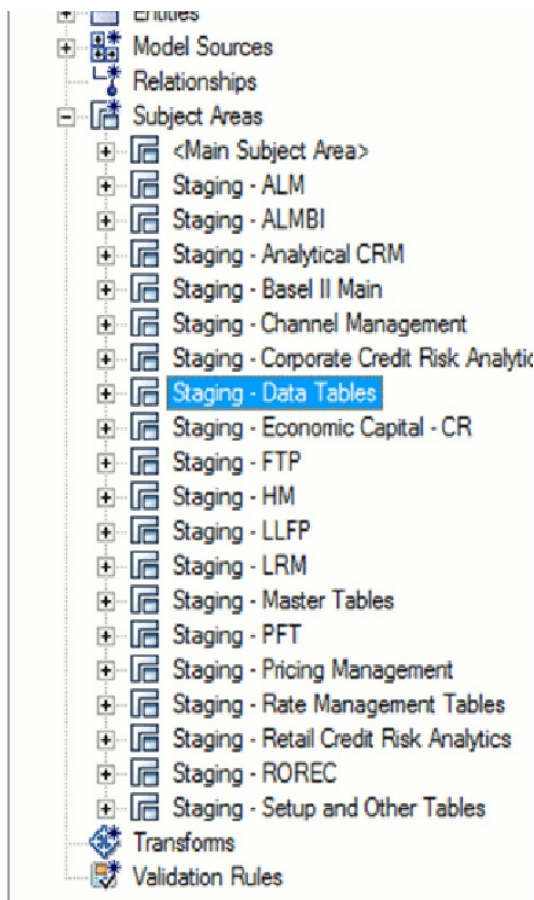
Entities
Model Sources
Relationships
Subject Areas
<Main Subject Area>
Staging - ALM
Staging - ALMBI
Staging - Analytical CRM
Staging - Basel II Main
Staging - Channel Management
Staging - Corporate Credit Risk Analytic
Staging - Data Tables
Staging - Economic Capital - CR
Staging - FTP
Staging - HM
Staging - LLFP
Staging - LRM
Staging - Master Tables
Staging - PFT
Staging - Pricing Management
Staging - Rate Management Tables
Staging - Retail Credit Risk Analytics
Staging - ROREC
Staging - Setup and Other Tables
Transforms
Validation Rules